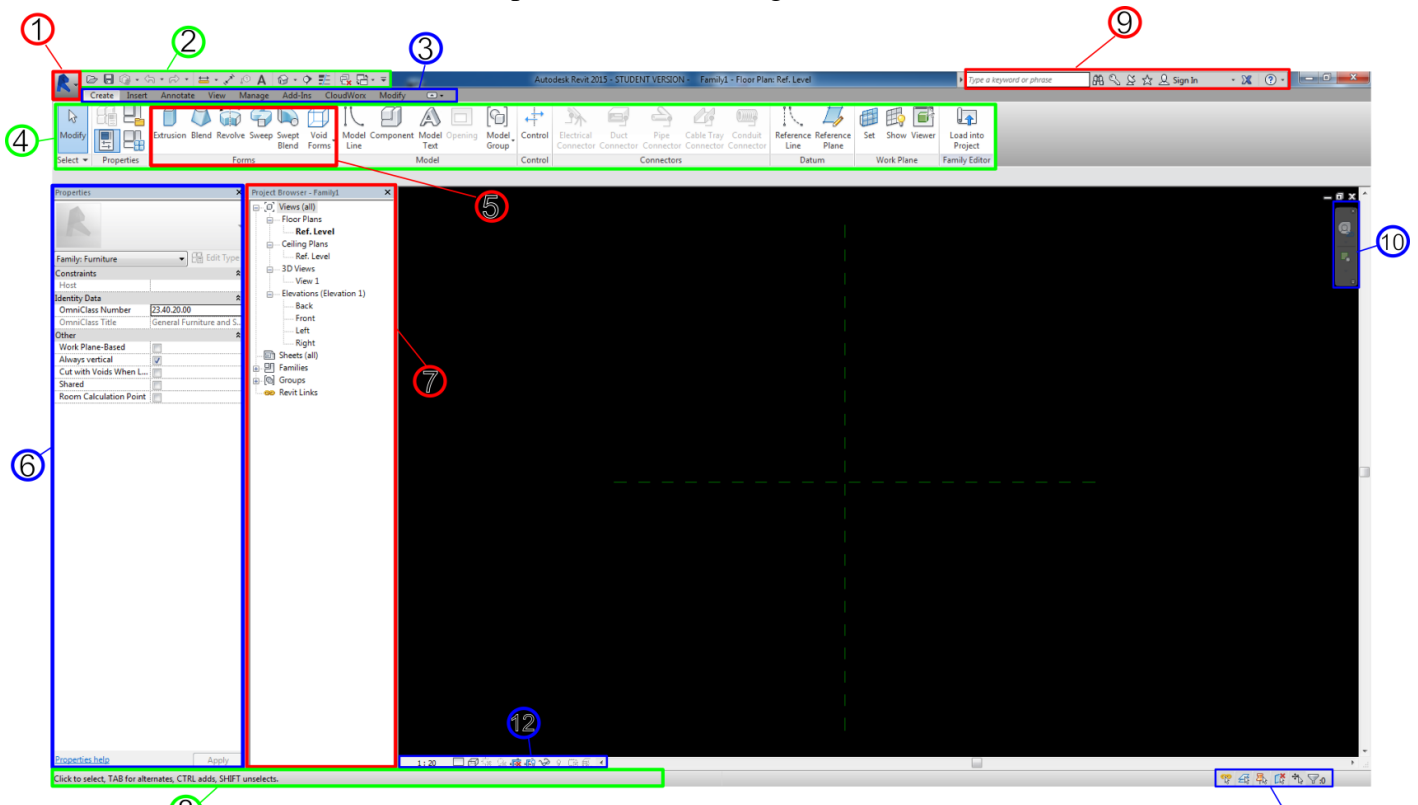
1
2
3
9
Autodesk Revit 2015 - STUDENT VERSION - Family1 - Floor Plan: Ref. Level
Type a keyword or phrase
Sign In

Create Insert Annotate View Manage Add-Ins CloudWorx Modify

4
Modify
Select
Properties
Extrusion Blend Revolve Sweep Swept Blend Void Forms
Forms
Model Line Component Model Text Opening Model Group
Model
Control
Control
Electrical Connector Duct Connector Pipe Connector Cable Tray Connector Conduit Connector
Connectors
Reference Line Reference Plane
Datum
Set Show Viewer
Work Plane
Load into Project
Family Editor

5

Properties
Family: Furniture
Edit Type
Constraints
Host
Identity Data
OmniClass Number 23.40.20.00
OmniClass Title General Furniture and S...
Other
Work Plane-Based
Always vertical
Cut with Voids When L...
Shared
Room Calculation Point
Properties help
Apply

6

Project Browser - Family1
Views (all)
Floor Plans
Ref. Level
Ceiling Plans
Ref. Level
3D Views
View 1
Elevations (Elevation 1)
Back
Front
Left
Right
Sheets (all)
Families
Groups
Revit Links

7

10

12
1 : 20

Click to select, TAB for alternates, CTRL adds, SHIFT unselects.
:0